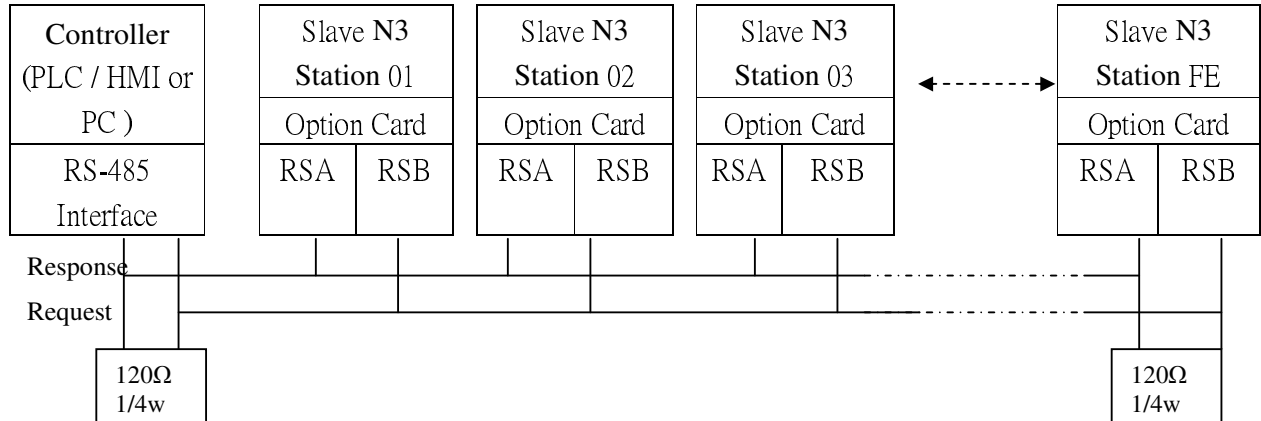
Controller (PLC / HMI or PC )

RS-485 Interface

Slave N3 Station 01

Option Card

RSA RSB

Slave N3 Station 02

Option Card

RSA RSB

Slave N3 Station 03

Option Card

RSA RSB

Slave N3 Station FE

Option Card

RSA RSB

Response

Request

120Ω 1/4w

120Ω 1/4w